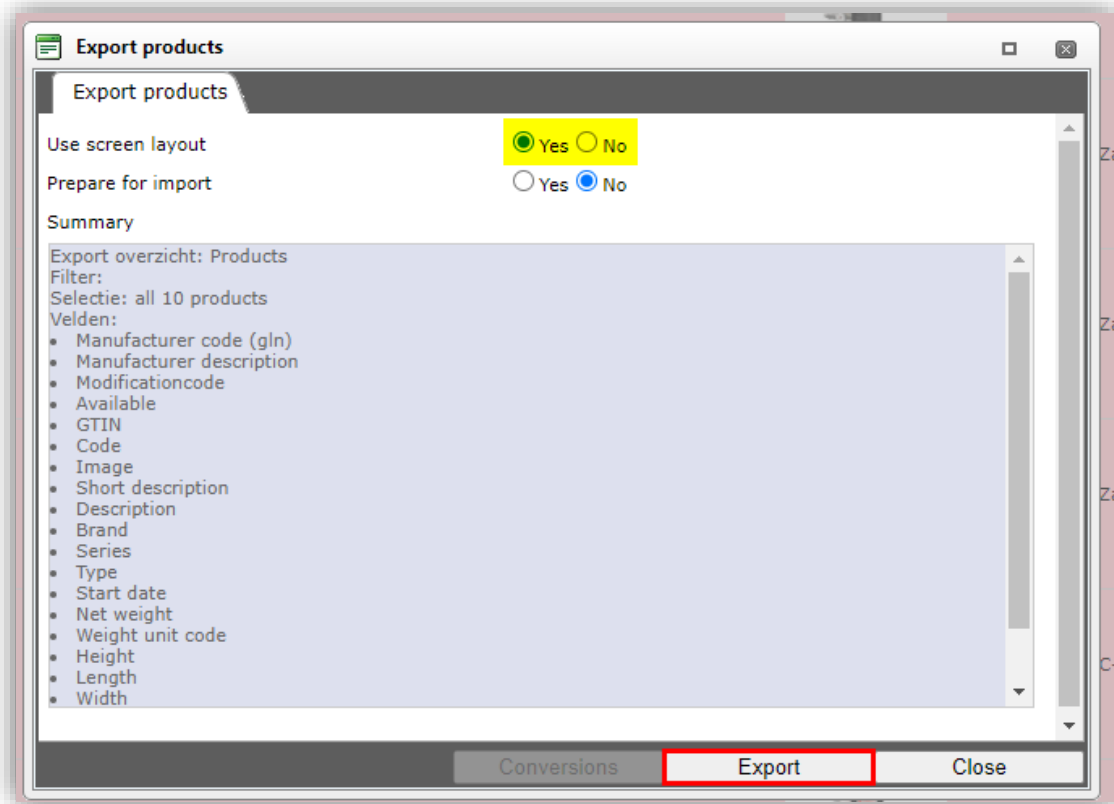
Export products

Export products

Use screen layout Yes No

Prepare for import Yes No

Summary

Export overzicht: Products
Filter:
Selectie: all 10 products
Velden:
- Manufacturer code (gln)
- Manufacturer description
- Modificationcode
- Available
- GTIN
- Code
- Image
- Short description
- Description
- Brand
- Series
- Type
- Start date
- Net weight
- Weight unit code
- Height
- Length
- Width

Conversions Export Close